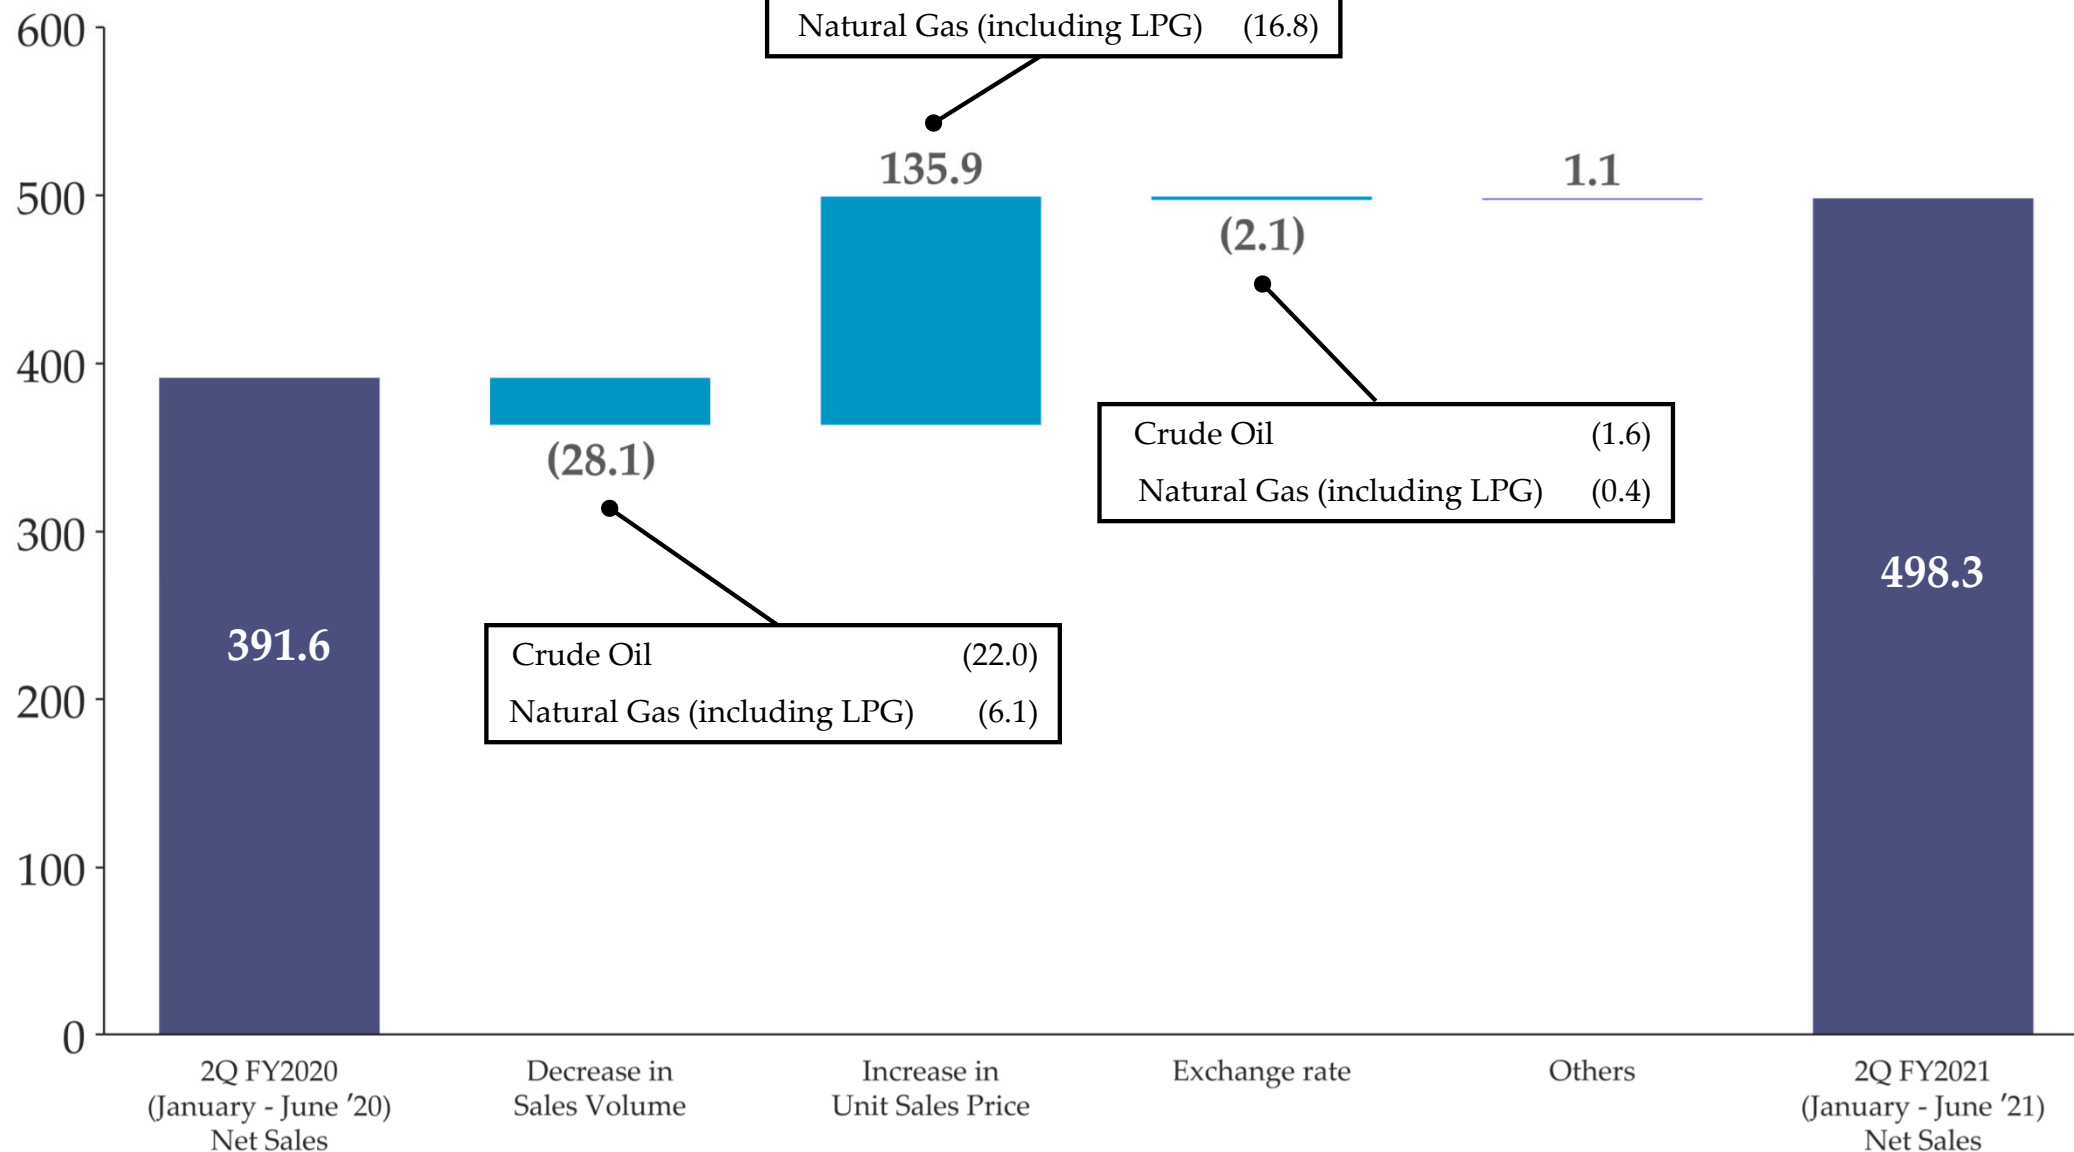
600
500
400
300
200
100
0

Natural Gas (including LPG) (16.8)

135.9

1.1

(2.1)

391.6

(28.1)

Crude Oil (1.6)
Natural Gas (including LPG) (0.4)

498.3

Crude Oil (22.0)
Natural Gas (including LPG) (6.1)

2Q FY2020 (January - June '20) Net Sales

Decrease in Sales Volume

Increase in Unit Sales Price

Exchange rate

Others

2Q FY2021 (January - June '21) Net Sales